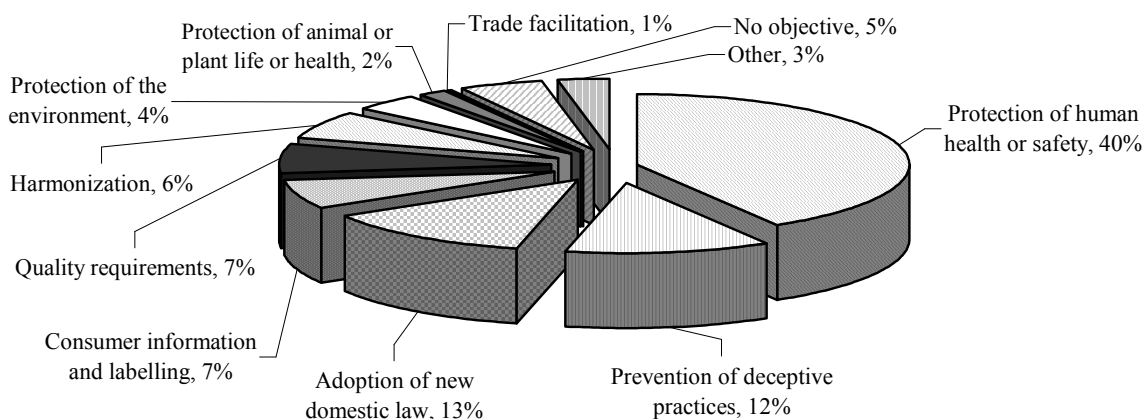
Protection of animal or plant life or health, 2%

Trade facilitation, 1%

No objective, 5%

Other, 3%

Protection of the environment, 4%

Protection of human health or safety, 40%

Harmonization, 6%

Quality requirements, 7%

Consumer information and labelling, 7%

Adoption of new domestic law, 13%

Prevention of deceptive practices, 12%